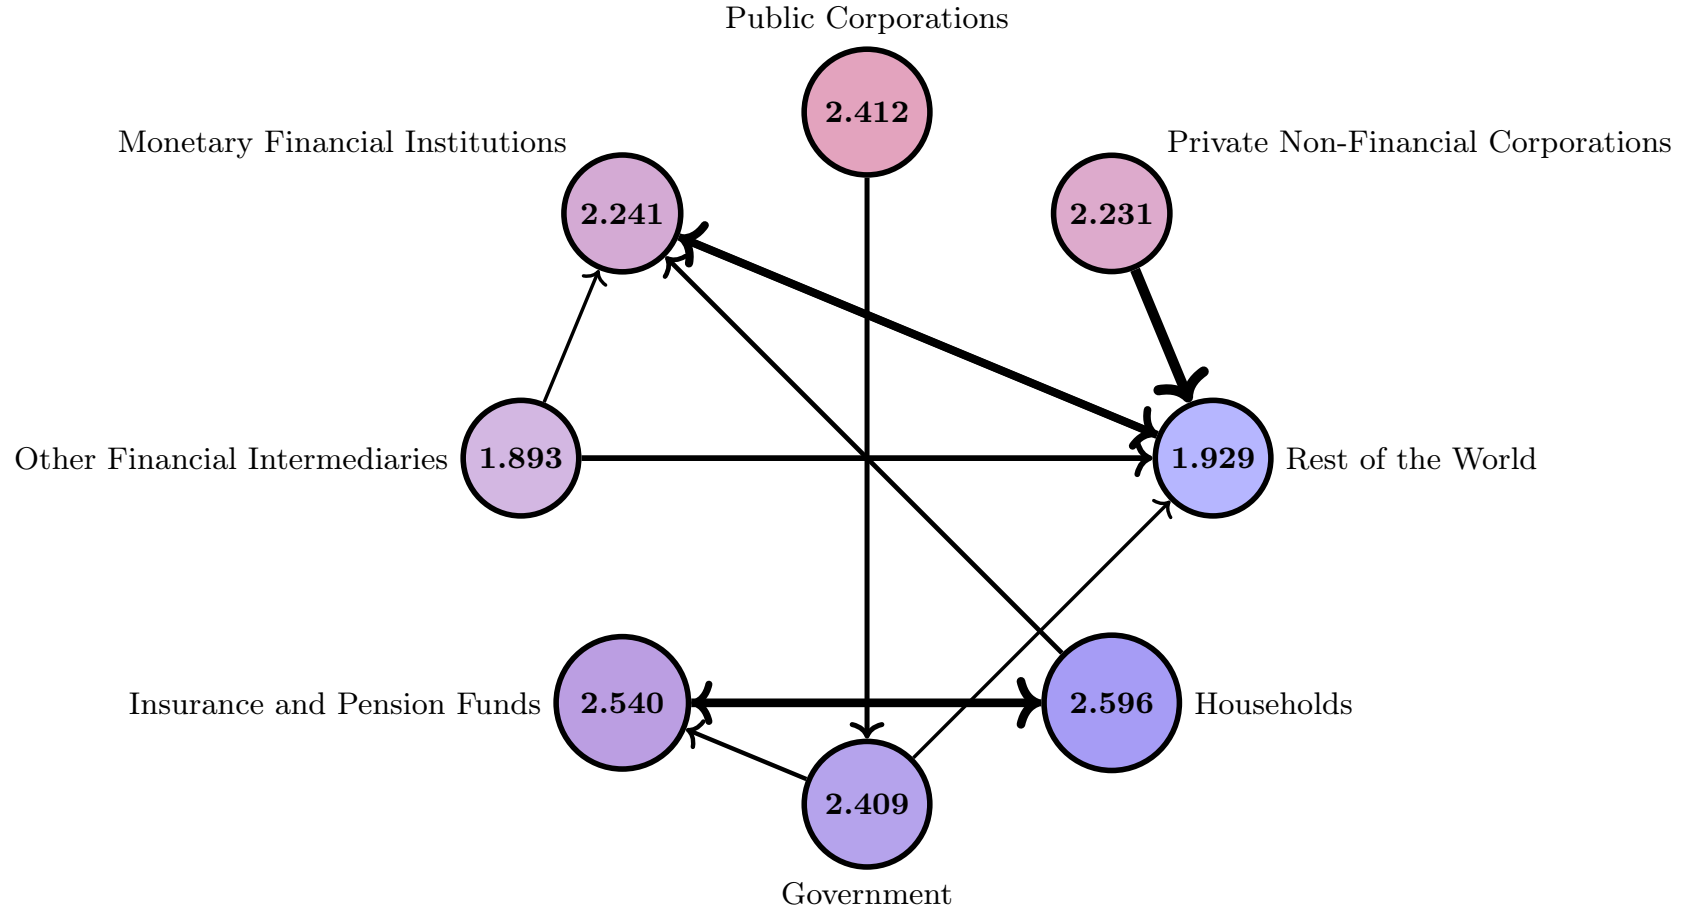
Public Corporations
2.412
Monetary Financial Institutions
2.241
Private Non-Financial Corporations
2.231
Other Financial Intermediaries
1.893
1.929
Rest of the World
Insurance and Pension Funds
2.540
2.596
Households
2.409
Government